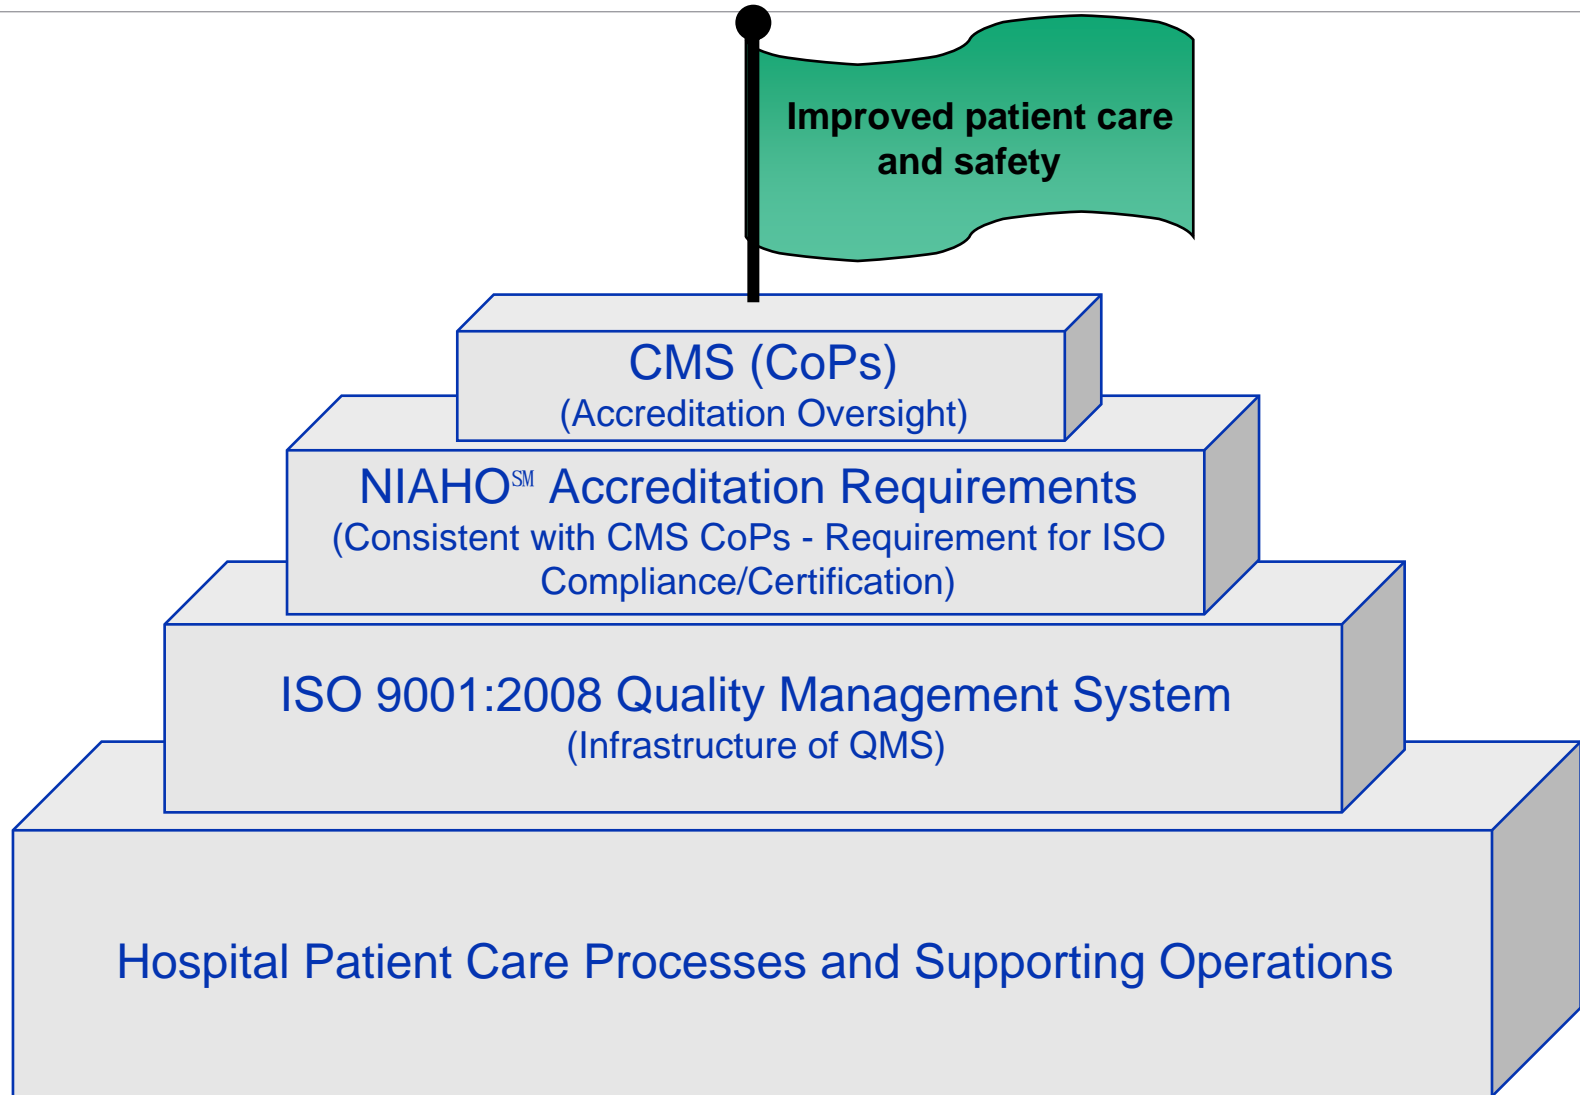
Improved patient care and safety

CMS (CoPs)
(Accreditation Oversight)

NIAHO℠ Accreditation Requirements
(Consistent with CMS CoPs - Requirement for ISO Compliance/Certification)

ISO 9001:2008 Quality Management System
(Infrastructure of QMS)

Hospital Patient Care Processes and Supporting Operations